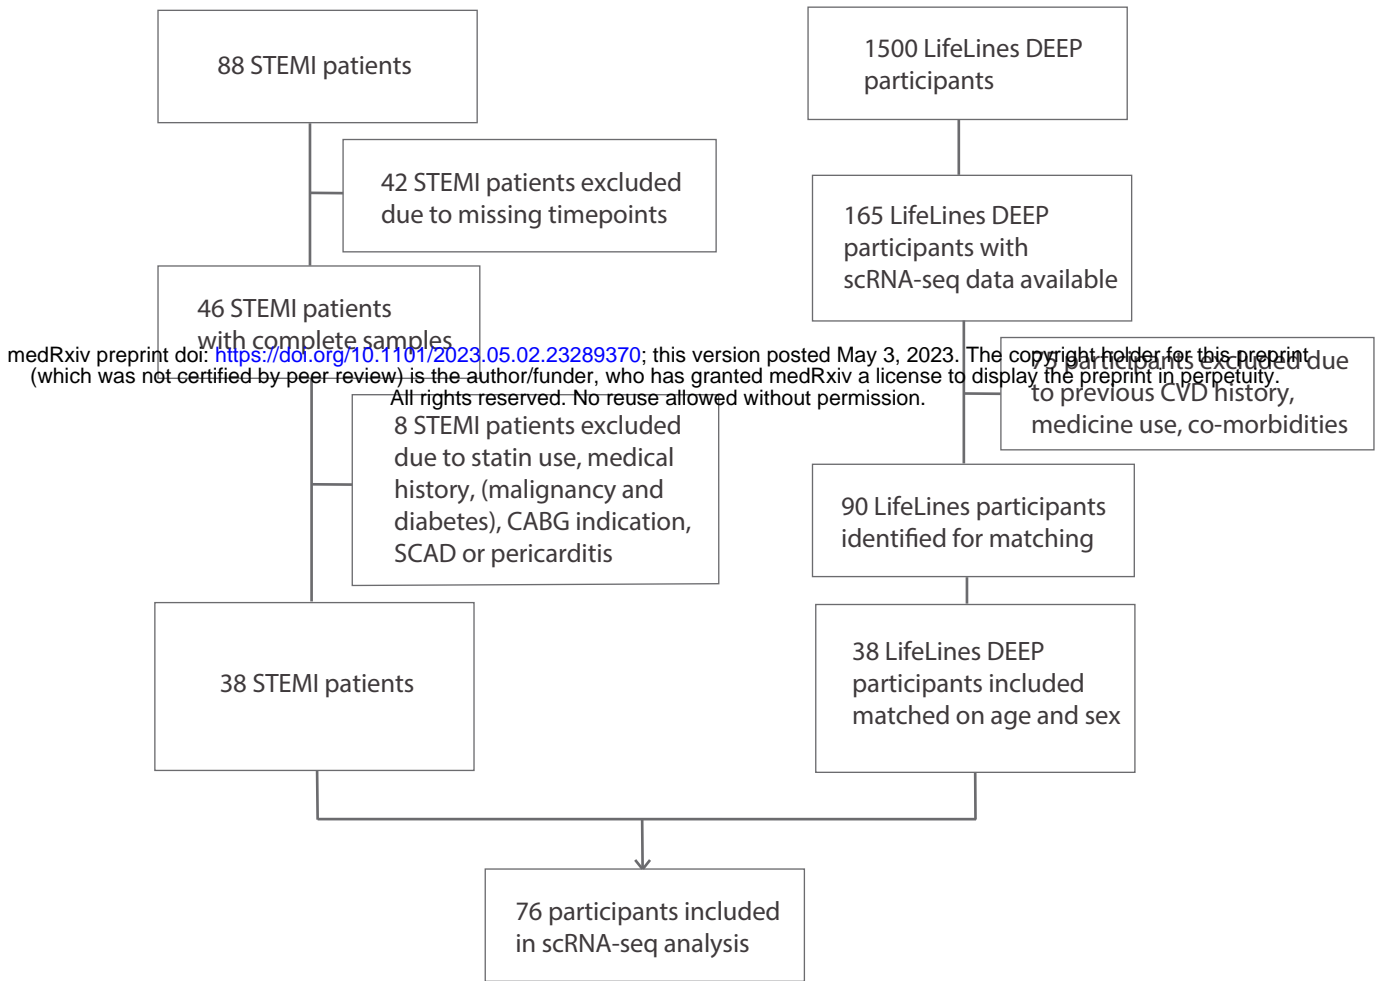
88 STEMI patients

42 STEMI patients excluded due to missing timepoints

46 STEMI patients with complete samples

medRxiv preprint doi: https://doi.org/10.1101/2023.05.02.23289370; this version posted May 3, 2023. The copyright holder for this preprint (which was not certified by peer review) is the author/funder, who has granted medRxiv a license to display the preprint in perpetuity. All rights reserved. No reuse allowed without permission.

8 STEMI patients excluded due to statin use, medical history, (malignancy and diabetes), CABG indication, SCAD or pericarditis

38 STEMI patients

1500 LifeLines DEEP participants

165 LifeLines DEEP participants with scRNA-seq data available

75 participants excluded due to previous CVD history, medicine use, co-morbidities

90 LifeLines participants identified for matching

38 LifeLines DEEP participants included matched on age and sex

76 participants included in scRNA-seq analysis